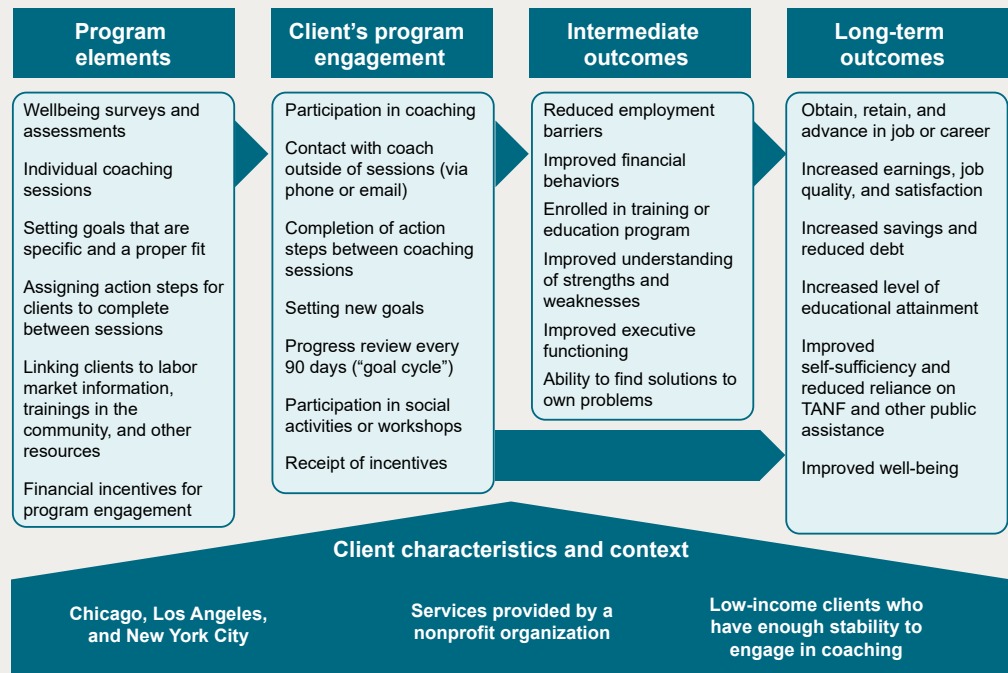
Program elements

Wellbeing surveys and assessments

Individual coaching sessions

Setting goals that are specific and a proper fit

Assigning action steps for clients to complete between sessions

Linking clients to labor market information, trainings in the community, and other resources

Financial incentives for program engagement

Client's program engagement

Participation in coaching

Contact with coach outside of sessions (via phone or email)

Completion of action steps between coaching sessions

Setting new goals

Progress review every 90 days ("goal cycle")

Participation in social activities or workshops

Receipt of incentives

Intermediate outcomes

Reduced employment barriers

Improved financial behaviors

Enrolled in training or education program

Improved understanding of strengths and weaknesses

Improved executive functioning

Ability to find solutions to own problems

Long-term outcomes

Obtain, retain, and advance in job or career

Increased earnings, job quality, and satisfaction

Increased savings and reduced debt

Increased level of educational attainment

Improved self-sufficiency and reduced reliance on TANF and other public assistance

Improved well-being

Client characteristics and context

Chicago, Los Angeles, and New York City

Services provided by a nonprofit organization

Low-income clients who have enough stability to engage in coaching